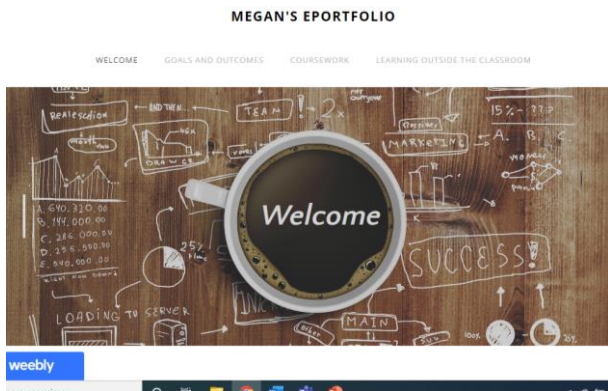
MEGAN'S EPORTFOLIO

WELCOME GOALS AND OUTCOMES COURSEWORK LEARNING OUTSIDE THE CLASSROOM

Realisation

END THEN

TEAM

2x

15% - ???

MARKETING

A. B. C.

DRAW

A. 640, 320.00
B. 144, 000.00
C. 286, 000.00
D. 255, 500.00
E. 340, 000.00

25%

SUCCESS!

LOADING TO SERVER

MAIN

Welcome

weebly